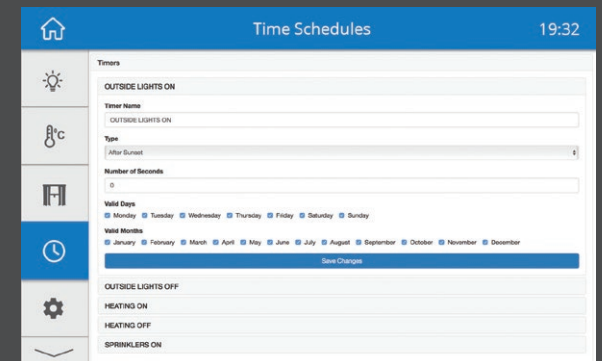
Time Schedules

19:32

°c

Timers

OUTSIDE LIGHTS ON

Timer Name

OUTSIDE LIGHTS ON

Type

After Sunset

Number of Seconds

0

Valid Days

Monday Tuesday Wednesday Thursday Friday Saturday Sunday

Valid Months

January February March April May June July August September October November December

Save Changes

OUTSIDE LIGHTS OFF

HEATING ON

HEATING OFF

SPRINKLERS ON